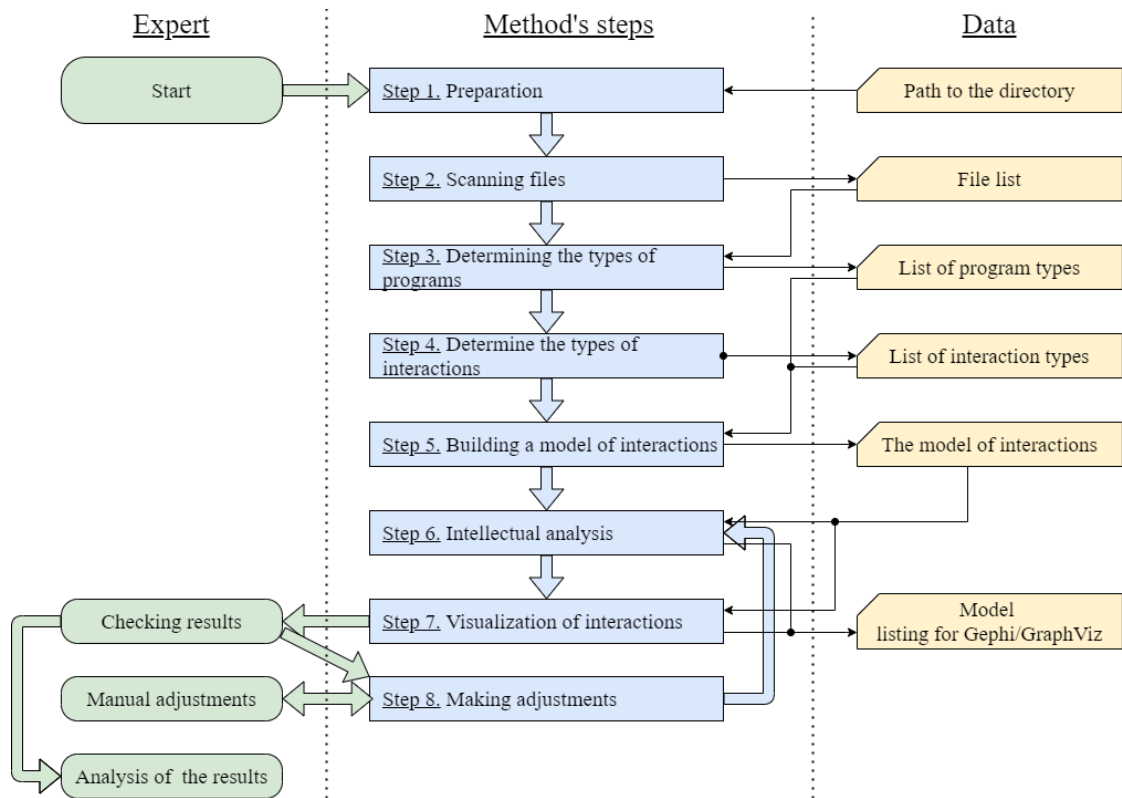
Expert

Method's steps

Data

Start

Step 1. Preparation

Path to the directory

Step 2. Scanning files

File list

Step 3. Determining the types of programs

List of program types

Step 4. Determine the types of interactions

List of interaction types

Step 5. Building a model of interactions

The model of interactions

Step 6. Intellectual analysis

Checking results

Step 7. Visualization of interactions

Model listing for Gephi/GraphViz

Manual adjustments

Step 8. Making adjustments

Analysis of the results